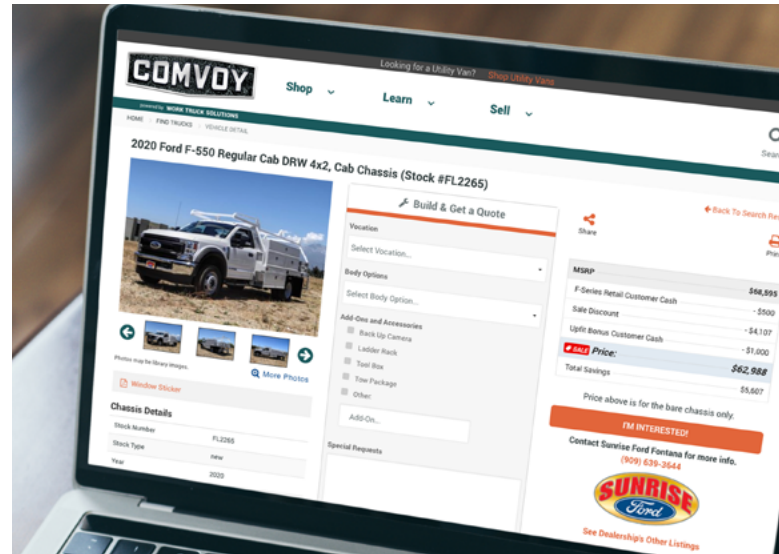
COMVOY

powered by WORK TRUCK SOLUTIONS

Looking for a Utility Van? Shop Utility Vans

Shop Learn Sell

Sear

HOME | FIND TRUCKS | VEHICLE DETAIL

2020 Ford F-550 Regular Cab DRW 4x2, Cab Chassis (Stock #FL2265)

Photos may be library images.

More Photos

Window Sticker

Chassis Details

| Stock Number | FL2265 |
|---|---|
| Stock Type | new |
| Year | 2020 |

Build & Get a Quote

Vocation

Select Vocation...

Body Options

Select Body Option...

Add-Ons and Accessories

Back Up Camera

Ladder Rack

Tool Box

Tow Package

Other

Add-On...

Special Requests

Share

Back To Search Re

Prin

MSRP

| F-Series Retail Customer Cash | $68,595 |
|---|---|
| Sale Discount | - $500 |
| Upfit Bonus Customer Cash | - $4,107 |
| | - $1,000 |
| SALE Price: | $62,988 |
| Total Savings | $5,607 |

Price above is for the bare chassis only.

I'M INTERESTED!

Contact Sunrise Ford Fontana for more info.

(909) 639-3644

SUNRISE Ford

See Dealership's Other Listings